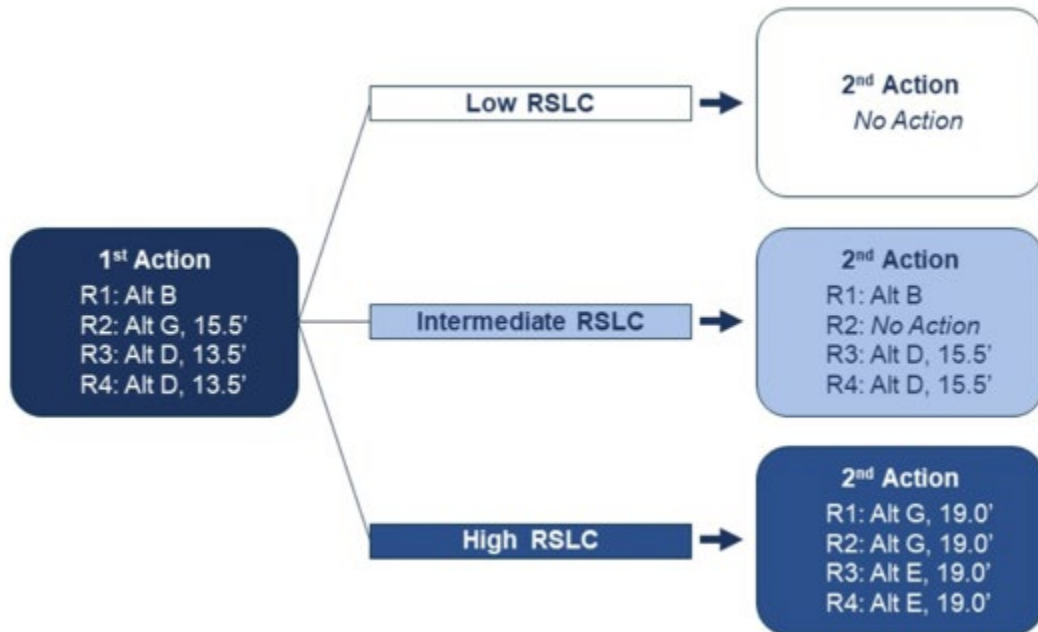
1$^{st}$ Action
R1: Alt B
R2: Alt G, 15.5'
R3: Alt D, 13.5'
R4: Alt D, 13.5'

Low RSLC

2$^{nd}$ Action
No Action

Intermediate RSLC

2$^{nd}$ Action
R1: Alt B
R2: No Action
R3: Alt D, 15.5'
R4: Alt D, 15.5'

High RSLC

2$^{nd}$ Action
R1: Alt G, 19.0'
R2: Alt G, 19.0'
R3: Alt E, 19.0'
R4: Alt E, 19.0'